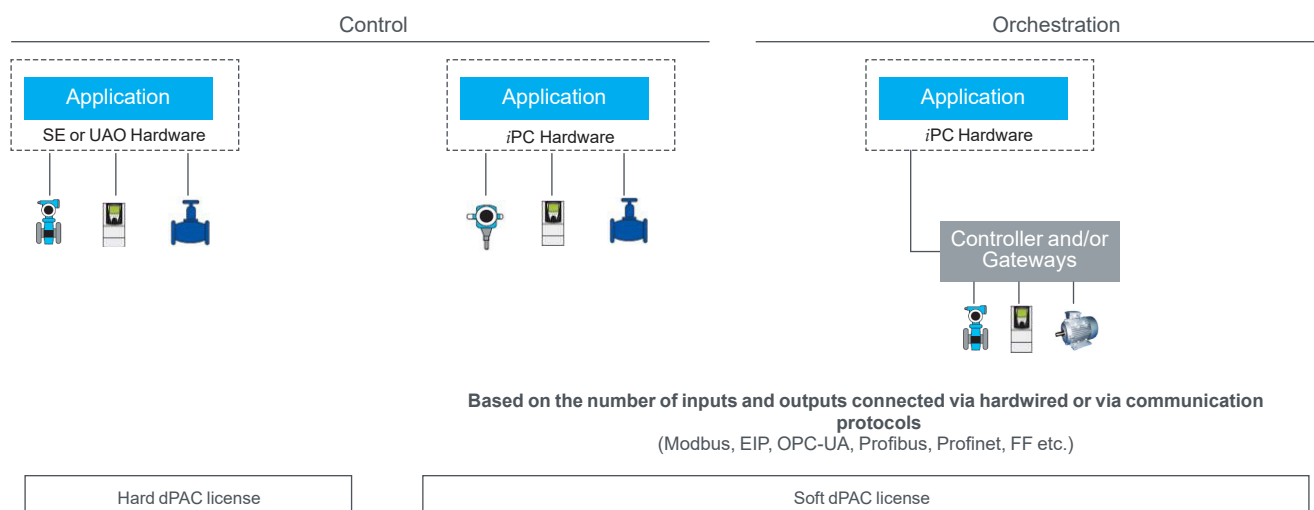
Control

Orchestration

Application

SE or UAO Hardware

Application

*i*PC Hardware

Application

*i*PC Hardware

Controller and/or Gateways

**Based on the number of inputs and outputs connected via hardwired or via communication protocols**
(Modbus, EIP, OPC-UA, Profibus, Profinet, FF etc.)

Hard dPAC license

Soft dPAC license